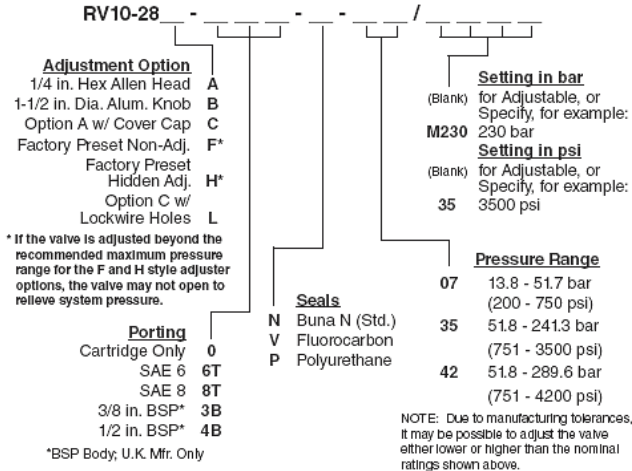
RV10-28__ - __ __ __ - __ - __ __ / __ __ __ __

Adjustment Option
1/4 in. Hex Allen Head A
1-1/2 in. Dia. Alum. Knob B
Option A w/ Cover Cap C
Factory Preset Non-Adj. F*
Factory Preset Hidden Adj. H*
Option C w/ Lockwire Holes L

* If the valve is adjusted beyond the recommended maximum pressure range for the F and H style adjuster options, the valve may not open to relieve system pressure.

Porting
Cartridge Only 0
SAE 6 6T
SAE 8 8T
3/8 in. BSP* 3B
1/2 in. BSP* 4B

*BSP Body; U.K. Mfr. Only

Seals
N Buna N (Std.)
V Fluorocarbon
P Polyurethane

Setting in bar
(Blank) for Adjustable, or Specify, for example:
M230 230 bar
Setting in psi
(Blank) for Adjustable, or Specify, for example:
35 3500 psi

Pressure Range
07 13.8 - 51.7 bar (200 - 750 psi)
35 51.8 - 241.3 bar (751 - 3500 psi)
42 51.8 - 289.6 bar (751 - 4200 psi)

NOTE: Due to manufacturing tolerances, it may be possible to adjust the valve either lower or higher than the nominal ratings shown above.